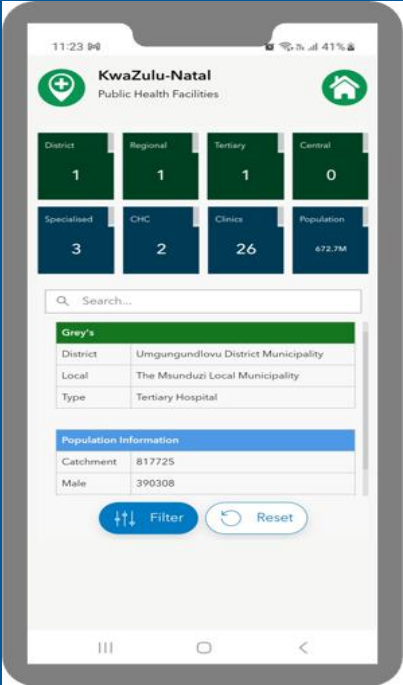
11:23 M

41%

KwaZulu-Natal

Public Health Facilities

| District | Regional | Tertiary | Central |
|---|---|---|---|
| 1 | 1 | 1 | 0 |

| Specialised | CHC | Clinics | Population |
|---|---|---|---|
| 3 | 2 | 26 | 672.7M |

Search...

| Grey's | |
|---|---|
| District | Umgungundlovu District Municipality |
| Local | The Msunduzi Local Municipality |
| Type | Tertiary Hospital |

| Population Information | |
|---|---|
| Catchment | 817725 |
| Male | 390308 |

Filter

Reset